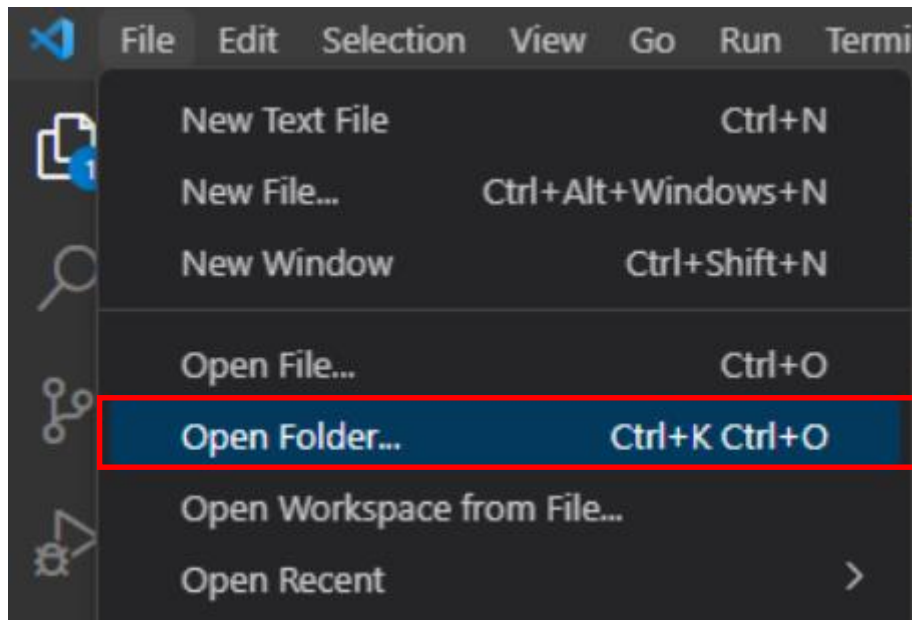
File Edit Selection View Go Run Termi

New Text File Ctrl+N
New File... Ctrl+Alt+Windows+N
New Window Ctrl+Shift+N

Open File... Ctrl+O
Open Folder... Ctrl+K Ctrl+O
Open Workspace from File...
Open Recent ›